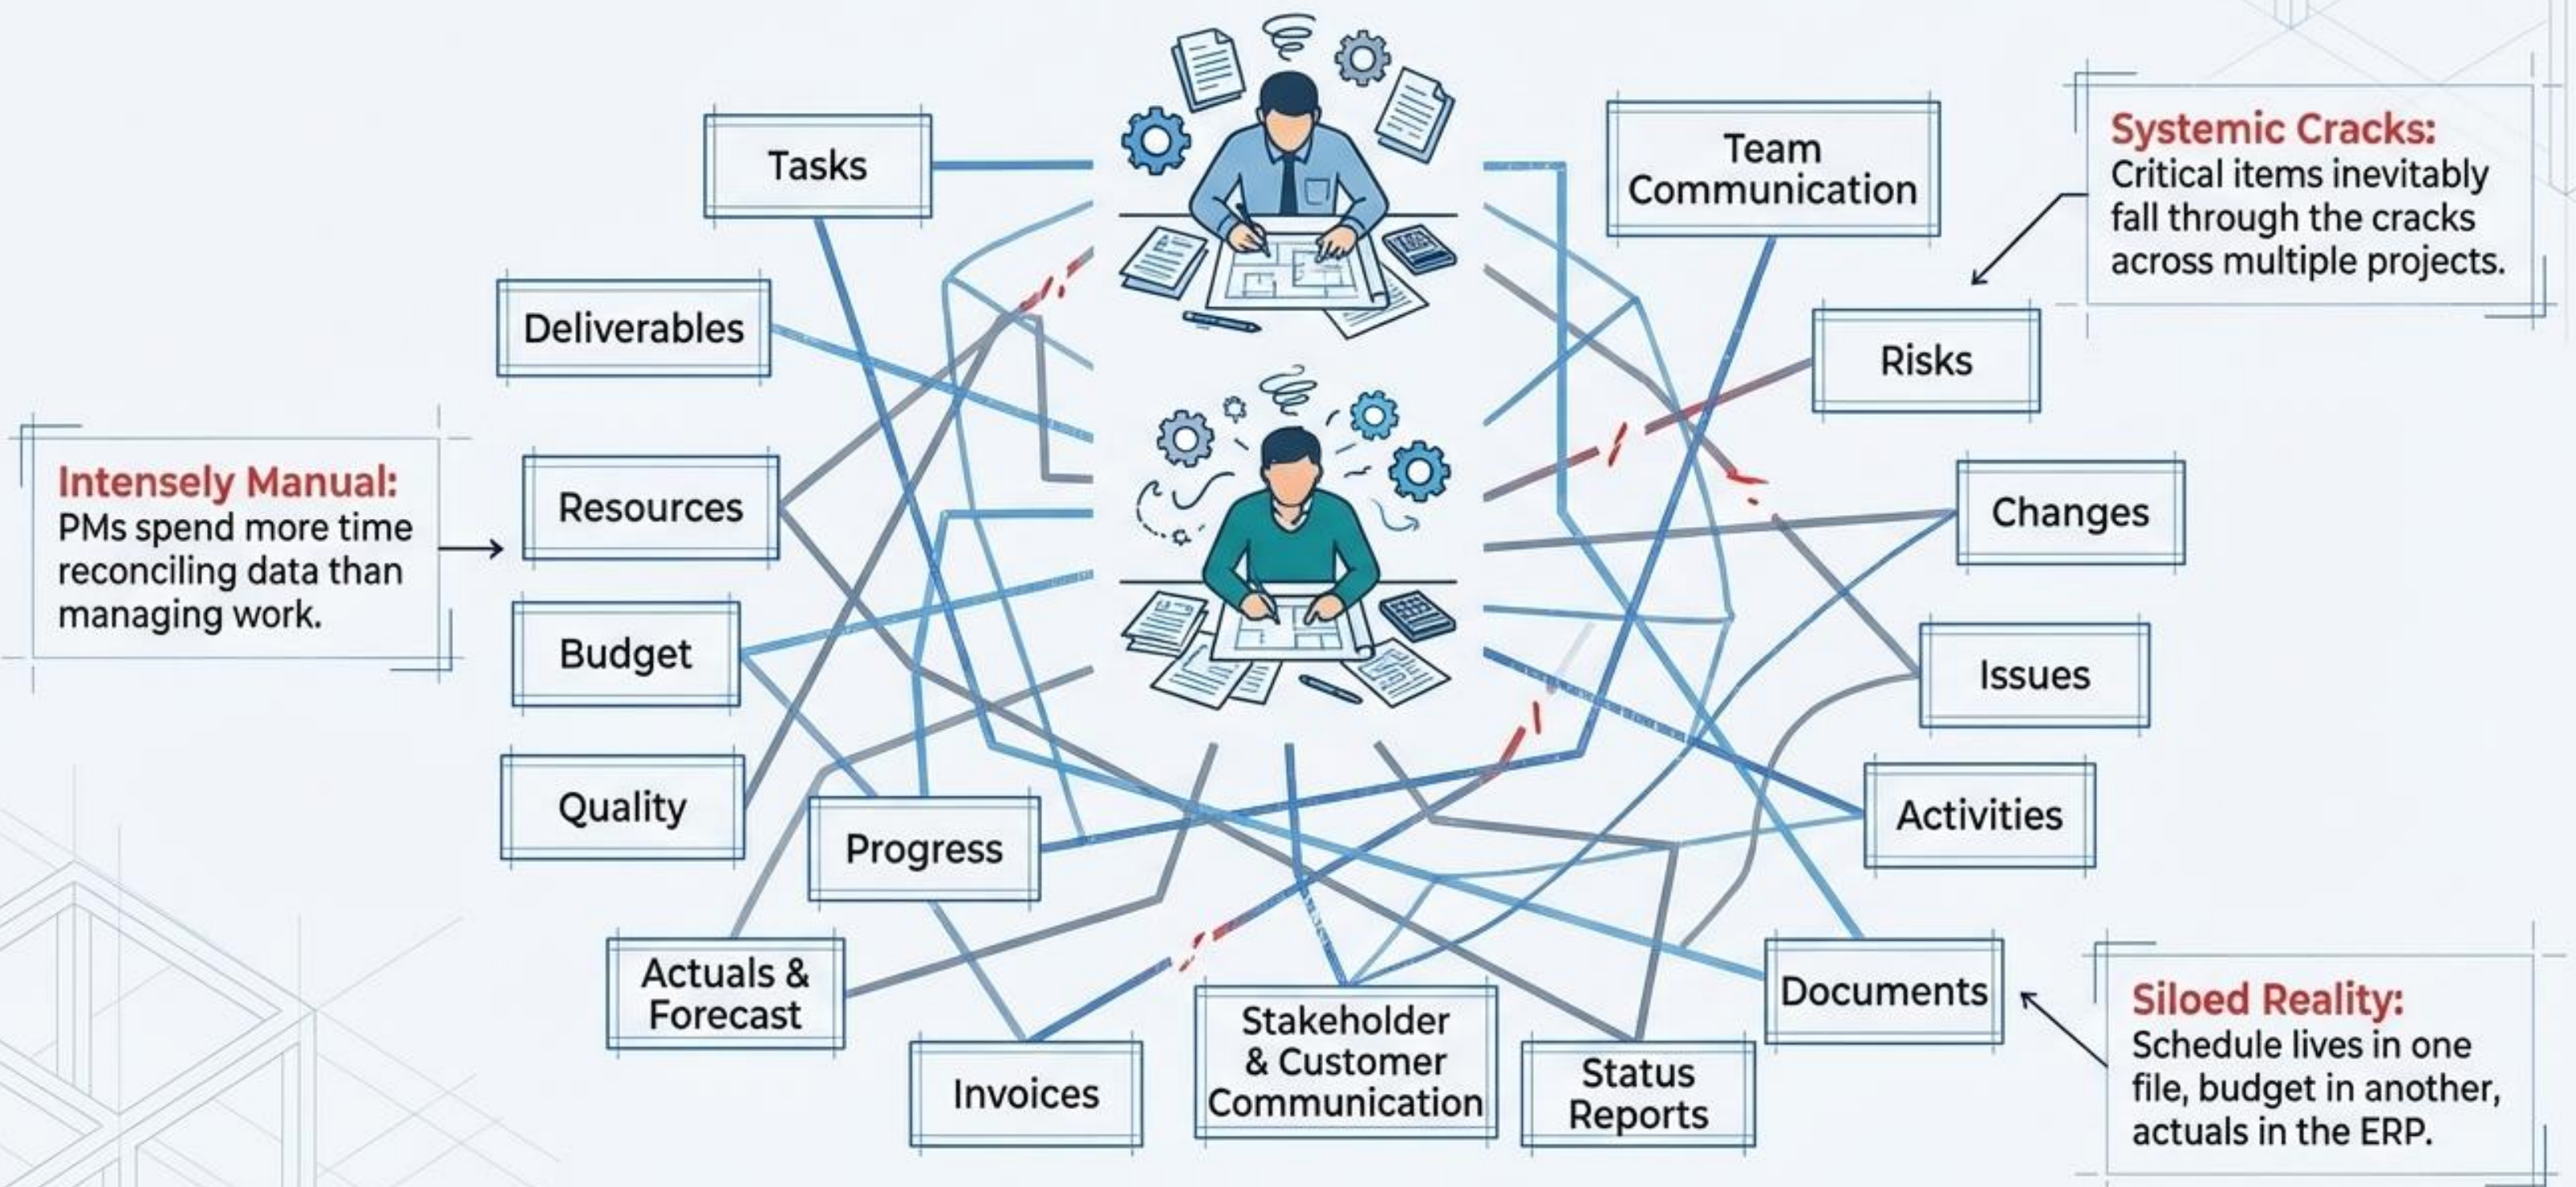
Tasks

Team Communication

Systemic Cracks: Critical items inevitably fall through the cracks across multiple projects.

Deliverables

Risks

Intensely Manual: PMs spend more time reconciling data than managing work.

Resources

Changes

Budget

Issues

Quality

Progress

Activities

Actuals & Forecast

Invoices

Stakeholder & Customer Communication

Status Reports

Documents

Siloed Reality: Schedule lives in one file, budget in another, actuals in the ERP.